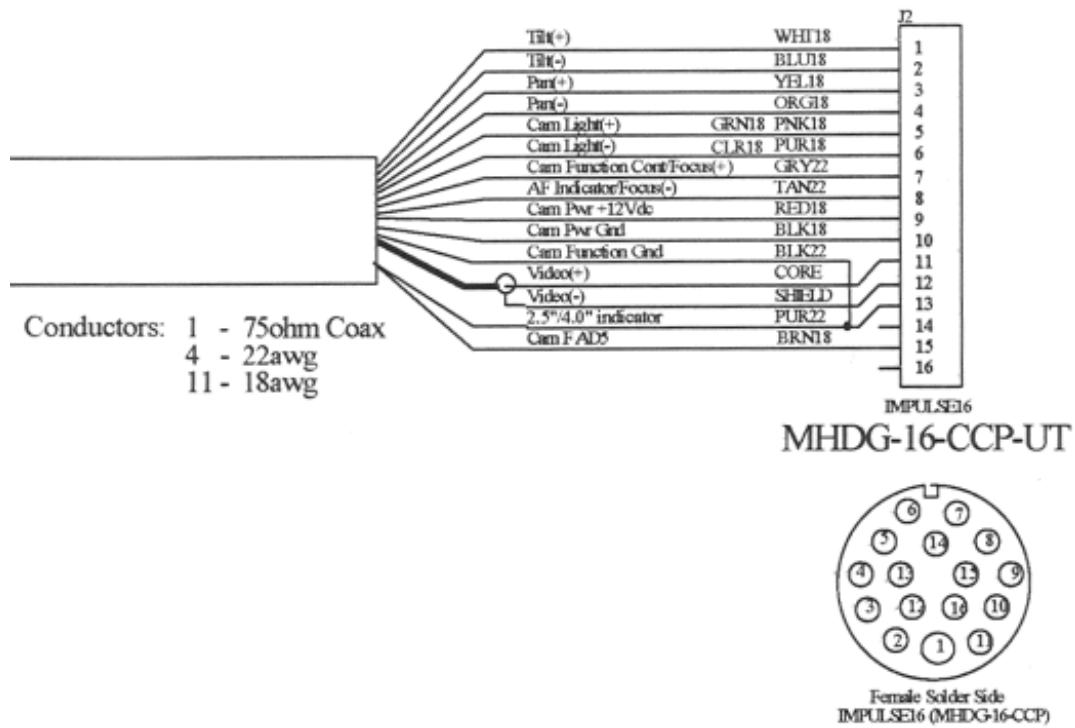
J2

Tilt(+) WHT18 1
Tilt(-) BLU18 2
Pan(+) YEL18 3
Pan(-) ORG18 4
Cam Light(+) GRN18 PNK18 5
Cam Light(-) CLR18 PUR18 6
Cam Function Cont/Focus(+) GRY22 7
AF Indicator/Focus(-) TAN22 8
Cam Pwr +12Vdc RED18 9
Cam Pwr Gnd BLK18 10
Cam Function Gnd BLK22 11
Video(+) CORE 12
Video(-) SHIELD 13
2.5"/4.0" indicator PUR22 14
Cam F AD5 BRN18 15
16

Conductors: 1 - 75ohm Coax
4 - 22awg
11 - 18awg

IMPULSE16
MHDG-16-CCP-UT

6 7 5 14 8 4 13 15 9 3 12 16 10 2 1 11

Female Solder Side
IMPULSE16 (MHDG-16-CCP)